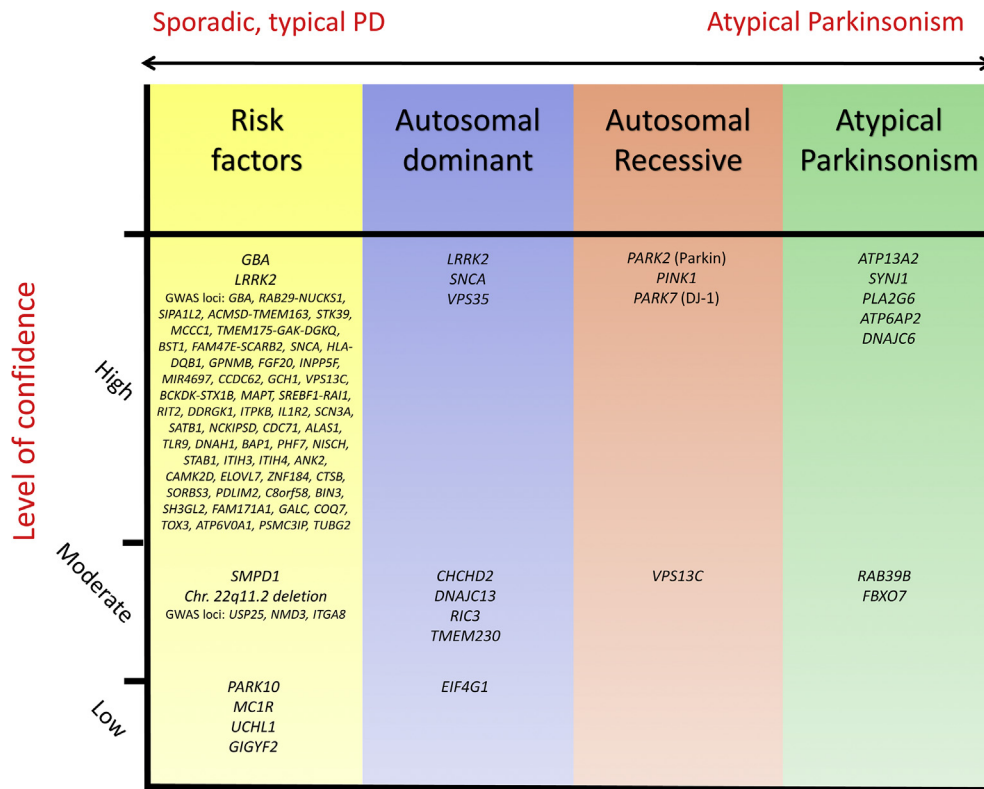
Sporadic, typical PD

Atypical Parkinsonism

Level of confidence

| | Risk factors | Autosomal dominant | Autosomal Recessive | Atypical Parkinsonism |
|---|---|---|---|---|
| High | GBA<br>LRRK2<br>GWAS loci: GBA, RAB29-NUCKS1, SIPA1L2, ACMSD-TMEM163, STK39, MCCC1, TMEM175-GAK-DGKQ, BST1, FAM47E-SCARB2, SNCA, HLA-DQB1, GPNMB, FGF20, INPP5F, MIR4697, CCDC62, GCH1, VPS13C, BCKDK-STX1B, MAPT, SREBF1-RAI1, RIT2, DDRGK1, ITPKB, IL1R2, SCN3A, SATB1, NCKIPSD, CDC71, ALAS1, TLR9, DNAH1, BAP1, PHF7, NISCH, STAB1, ITIH3, ITIH4, ANK2, CAMK2D, ELOVL7, ZNF184, CTSB, SORBS3, PDLIM2, C8orf58, BIN3, SH3GL2, FAM171A1, GALC, COQ7, TOX3, ATP6V0A1, PSMC3IP, TUBG2 | LRRK2<br>SNCA<br>VPS35 | PARK2 (Parkin)<br>PINK1<br>PARK7 (DJ-1) | ATP13A2<br>SYNJ1<br>PLA2G6<br>ATP6AP2<br>DNAJC6 |
| Moderate | SMPD1<br>Chr. 22q11.2 deletion<br>GWAS loci: USP25, NMD3, ITGA8 | CHCHD2<br>DNAJC13<br>RIC3<br>TMEM230 | VPS13C | RAB39B<br>FBXO7 |
| Low | PARK10<br>MC1R<br>UCHL1<br>GIGYF2 | EIF4G1 | | |